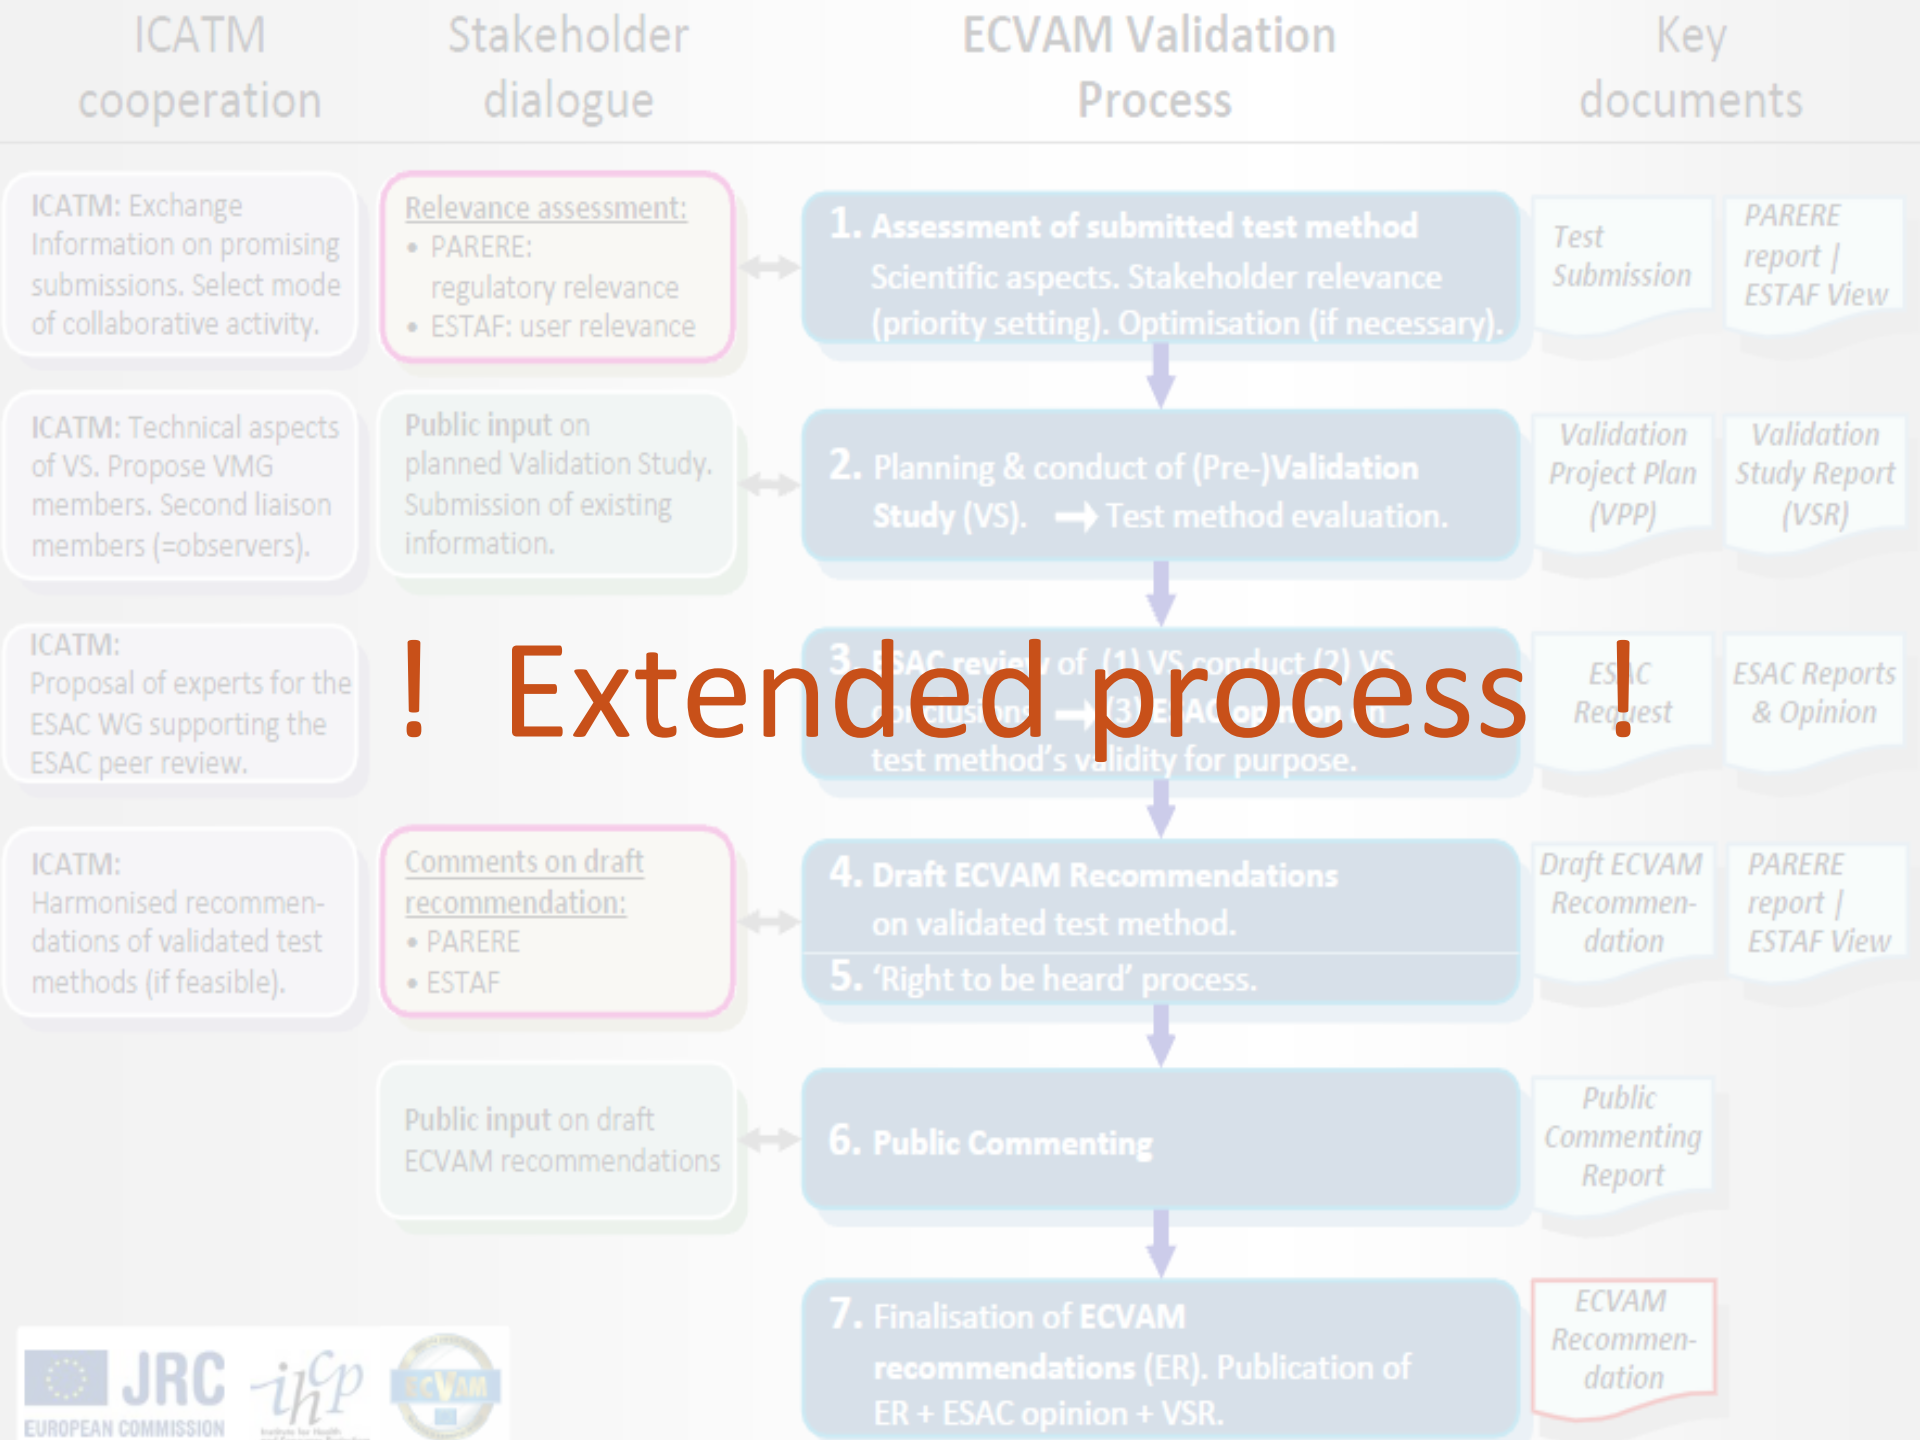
ICATM cooperation

Stakeholder dialogue

ECVAM Validation Process

Key documents

ICATM: Exchange Information on promising submissions. Select mode of collaborative activity.

Relevance assessment:
• PARERE: regulatory relevance
• ESTAF: user relevance

1. Assessment of submitted test method
Scientific aspects. Stakeholder relevance (priority setting). Optimisation (if necessary).

Test Submission

PARERE report | ESTAF View

ICATM: Technical aspects of VS. Propose VMG members. Second liaison members (=observers).

Public input on planned Validation Study. Submission of existing information.

2. Planning & conduct of (Pre-)Validation Study (VS). ⟶ Test method evaluation.

Validation Project Plan (VPP)

Validation Study Report (VSR)

ICATM: Proposal of experts for the ESAC WG supporting the ESAC peer review.

3. ESAC review of (1) VS conduct (2) VS conclusions ⟶ (3) ESAC opinion on test method's validity for purpose.

! Extended process !

ESAC Request

ESAC Reports & Opinion

ICATM: Harmonised recommendations of validated test methods (if feasible).

Comments on draft recommendation:
• PARERE
• ESTAF

4. Draft ECVAM Recommendations on validated test method.

5. 'Right to be heard' process.

Draft ECVAM Recommendation

PARERE report | ESTAF View

Public input on draft ECVAM recommendations

6. Public Commenting

Public Commenting Report

7. Finalisation of ECVAM recommendations (ER). Publication of ER + ESAC opinion + VSR.

ECVAM Recommendation

JRC EUROPEAN COMMISSION
ihcp
ECVAM